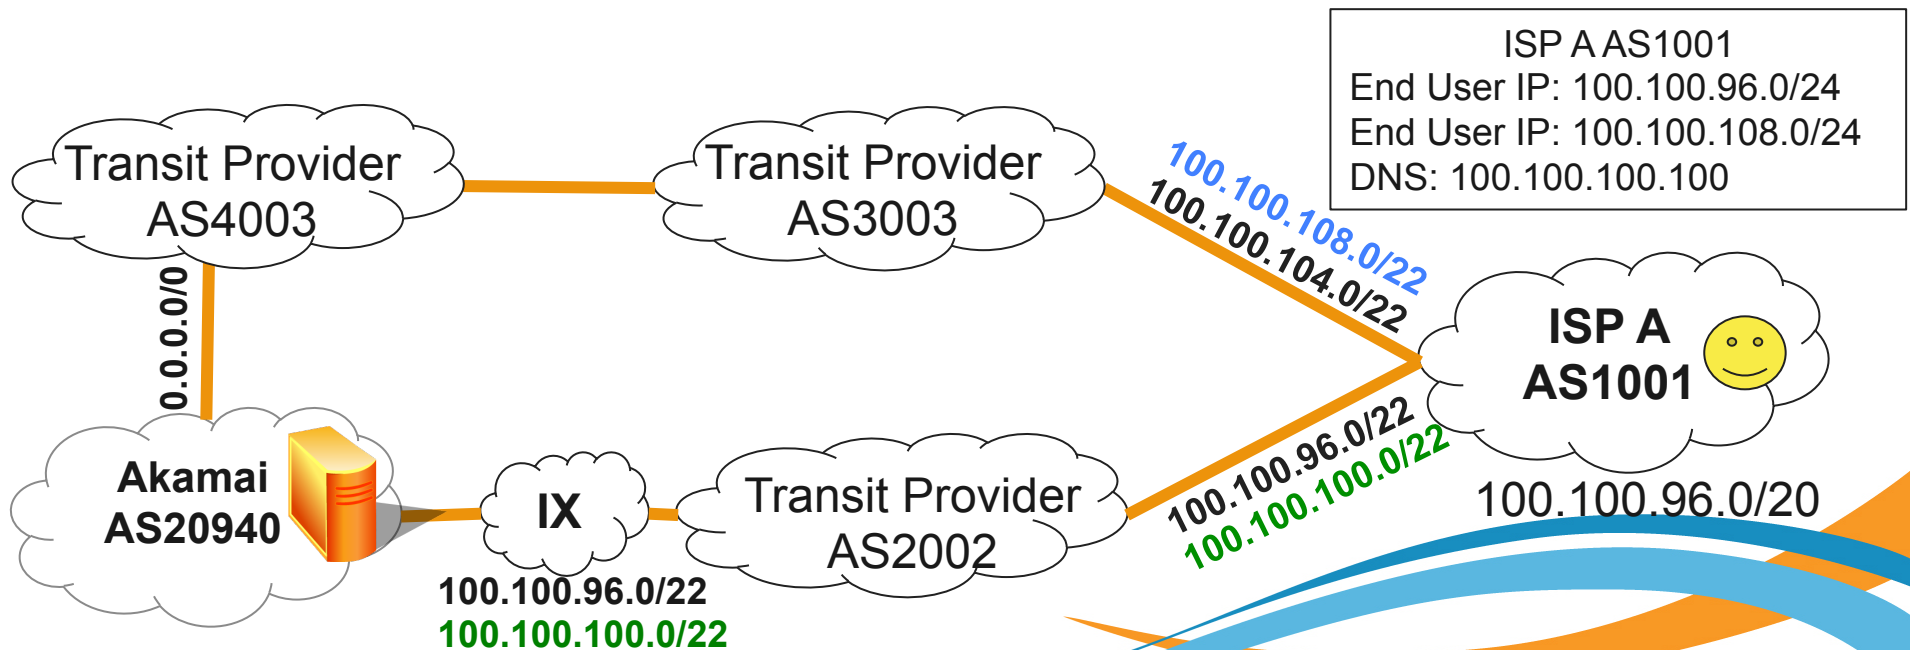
ISP A AS1001
End User IP: 100.100.96.0/24
End User IP: 100.100.108.0/24
DNS: 100.100.100.100

Transit Provider AS4003

Transit Provider AS3003

100.100.108.0/22
100.100.104.0/22

ISP A AS1001

100.100.96.0/20

0.0.0.0/0

Akamai AS20940

IX

Transit Provider AS2002

100.100.96.0/22
100.100.100.0/22

100.100.96.0/22
100.100.100.0/22